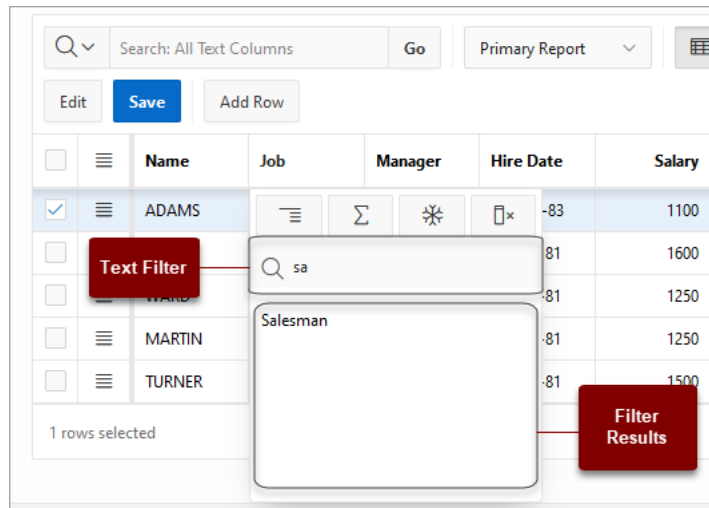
Search: All Text Columns Go Primary Report

Edit Save Add Row

| | | Name | Job | Manager | Hire Date | Salary |
|---|---|---|---|---|---|---|
| | | ADAMS | | | -83 | 1100 |
| | | | | | -81 | 1600 |
| | | WARD | | | -81 | 1250 |
| | | MARTIN | | | -81 | 1250 |
| | | TURNER | | | -81 | 1500 |

1 rows selected

Text Filter

sa

Salesman

Filter Results